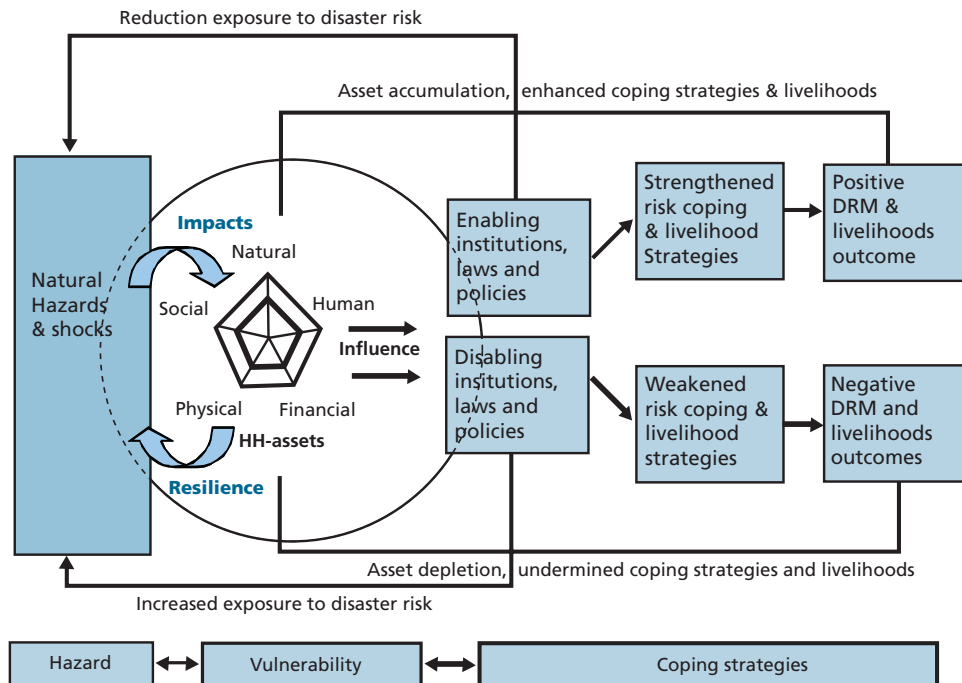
Reduction exposure to disaster risk

Asset accumulation, enhanced coping strategies & livelihoods

Natural Hazards & shocks

Impacts

Natural

Social

Human

Physical

Financial

HH-assets

Resilience

Influence

Enabling institutions, laws and policies

Strengthened risk coping & livelihood Strategies

Positive DRM & livelihoods outcome

Disabling insitutions, laws and policies

Weakened risk coping & livelihood strategies

Negative DRM and livelihoods outcomes

Asset depletion, undermined coping strategies and livelihoods

Increased exposure to disaster risk

Hazard

Vulnerability

Coping strategies